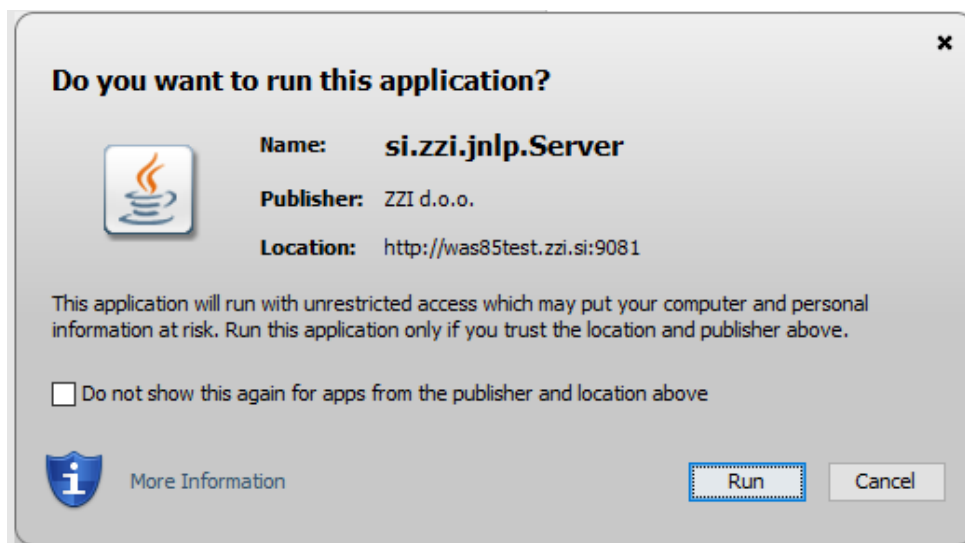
×

Do you want to run this application?

Name: si.zzi.jnlp.Server

Publisher: ZZI d.o.o.

Location: http://was85test.zzi.si:9081

This application will run with unrestricted access which may put your computer and personal information at risk. Run this application only if you trust the location and publisher above.

Do not show this again for apps from the publisher and location above

More Information

Run

Cancel